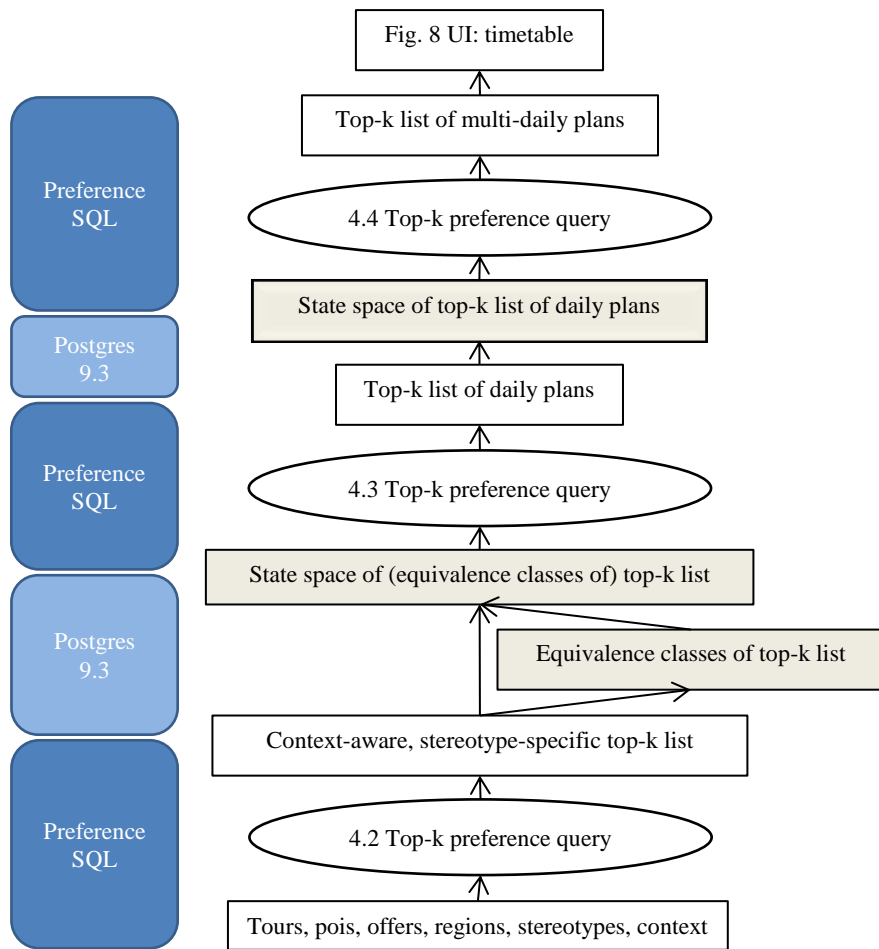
Fig. 8 UI: timetable

Top-k list of multi-daily plans

4.4 Top-k preference query

State space of top-k list of daily plans

Top-k list of daily plans

4.3 Top-k preference query

State space of (equivalence classes of) top-k list

Equivalence classes of top-k list

Context-aware, stereotype-specific top-k list

4.2 Top-k preference query

Tours, pois, offers, regions, stereotypes, context

Preference SQL

Postgres 9.3

Preference SQL

Postgres 9.3

Preference SQL